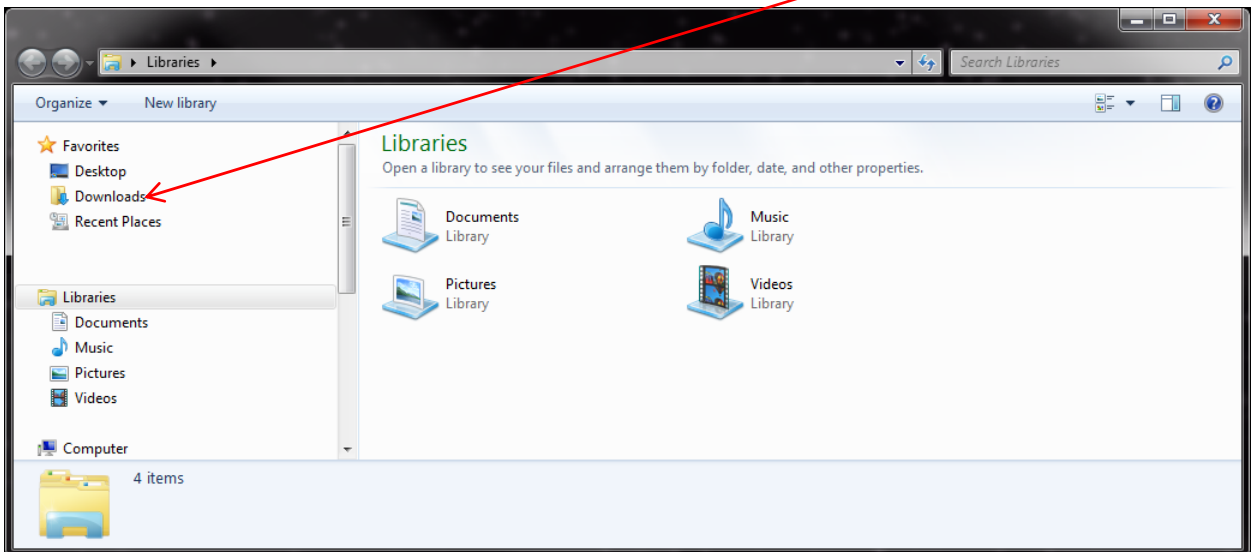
Libraries

Search Libraries

Organize ▾ New library

Favorites
Desktop
Downloads
Recent Places

Libraries
Documents
Music
Pictures
Videos

Computer

Libraries
Open a library to see your files and arrange them by folder, date, and other properties.

Documents
Library

Music
Library

Pictures
Library

Videos
Library

4 items